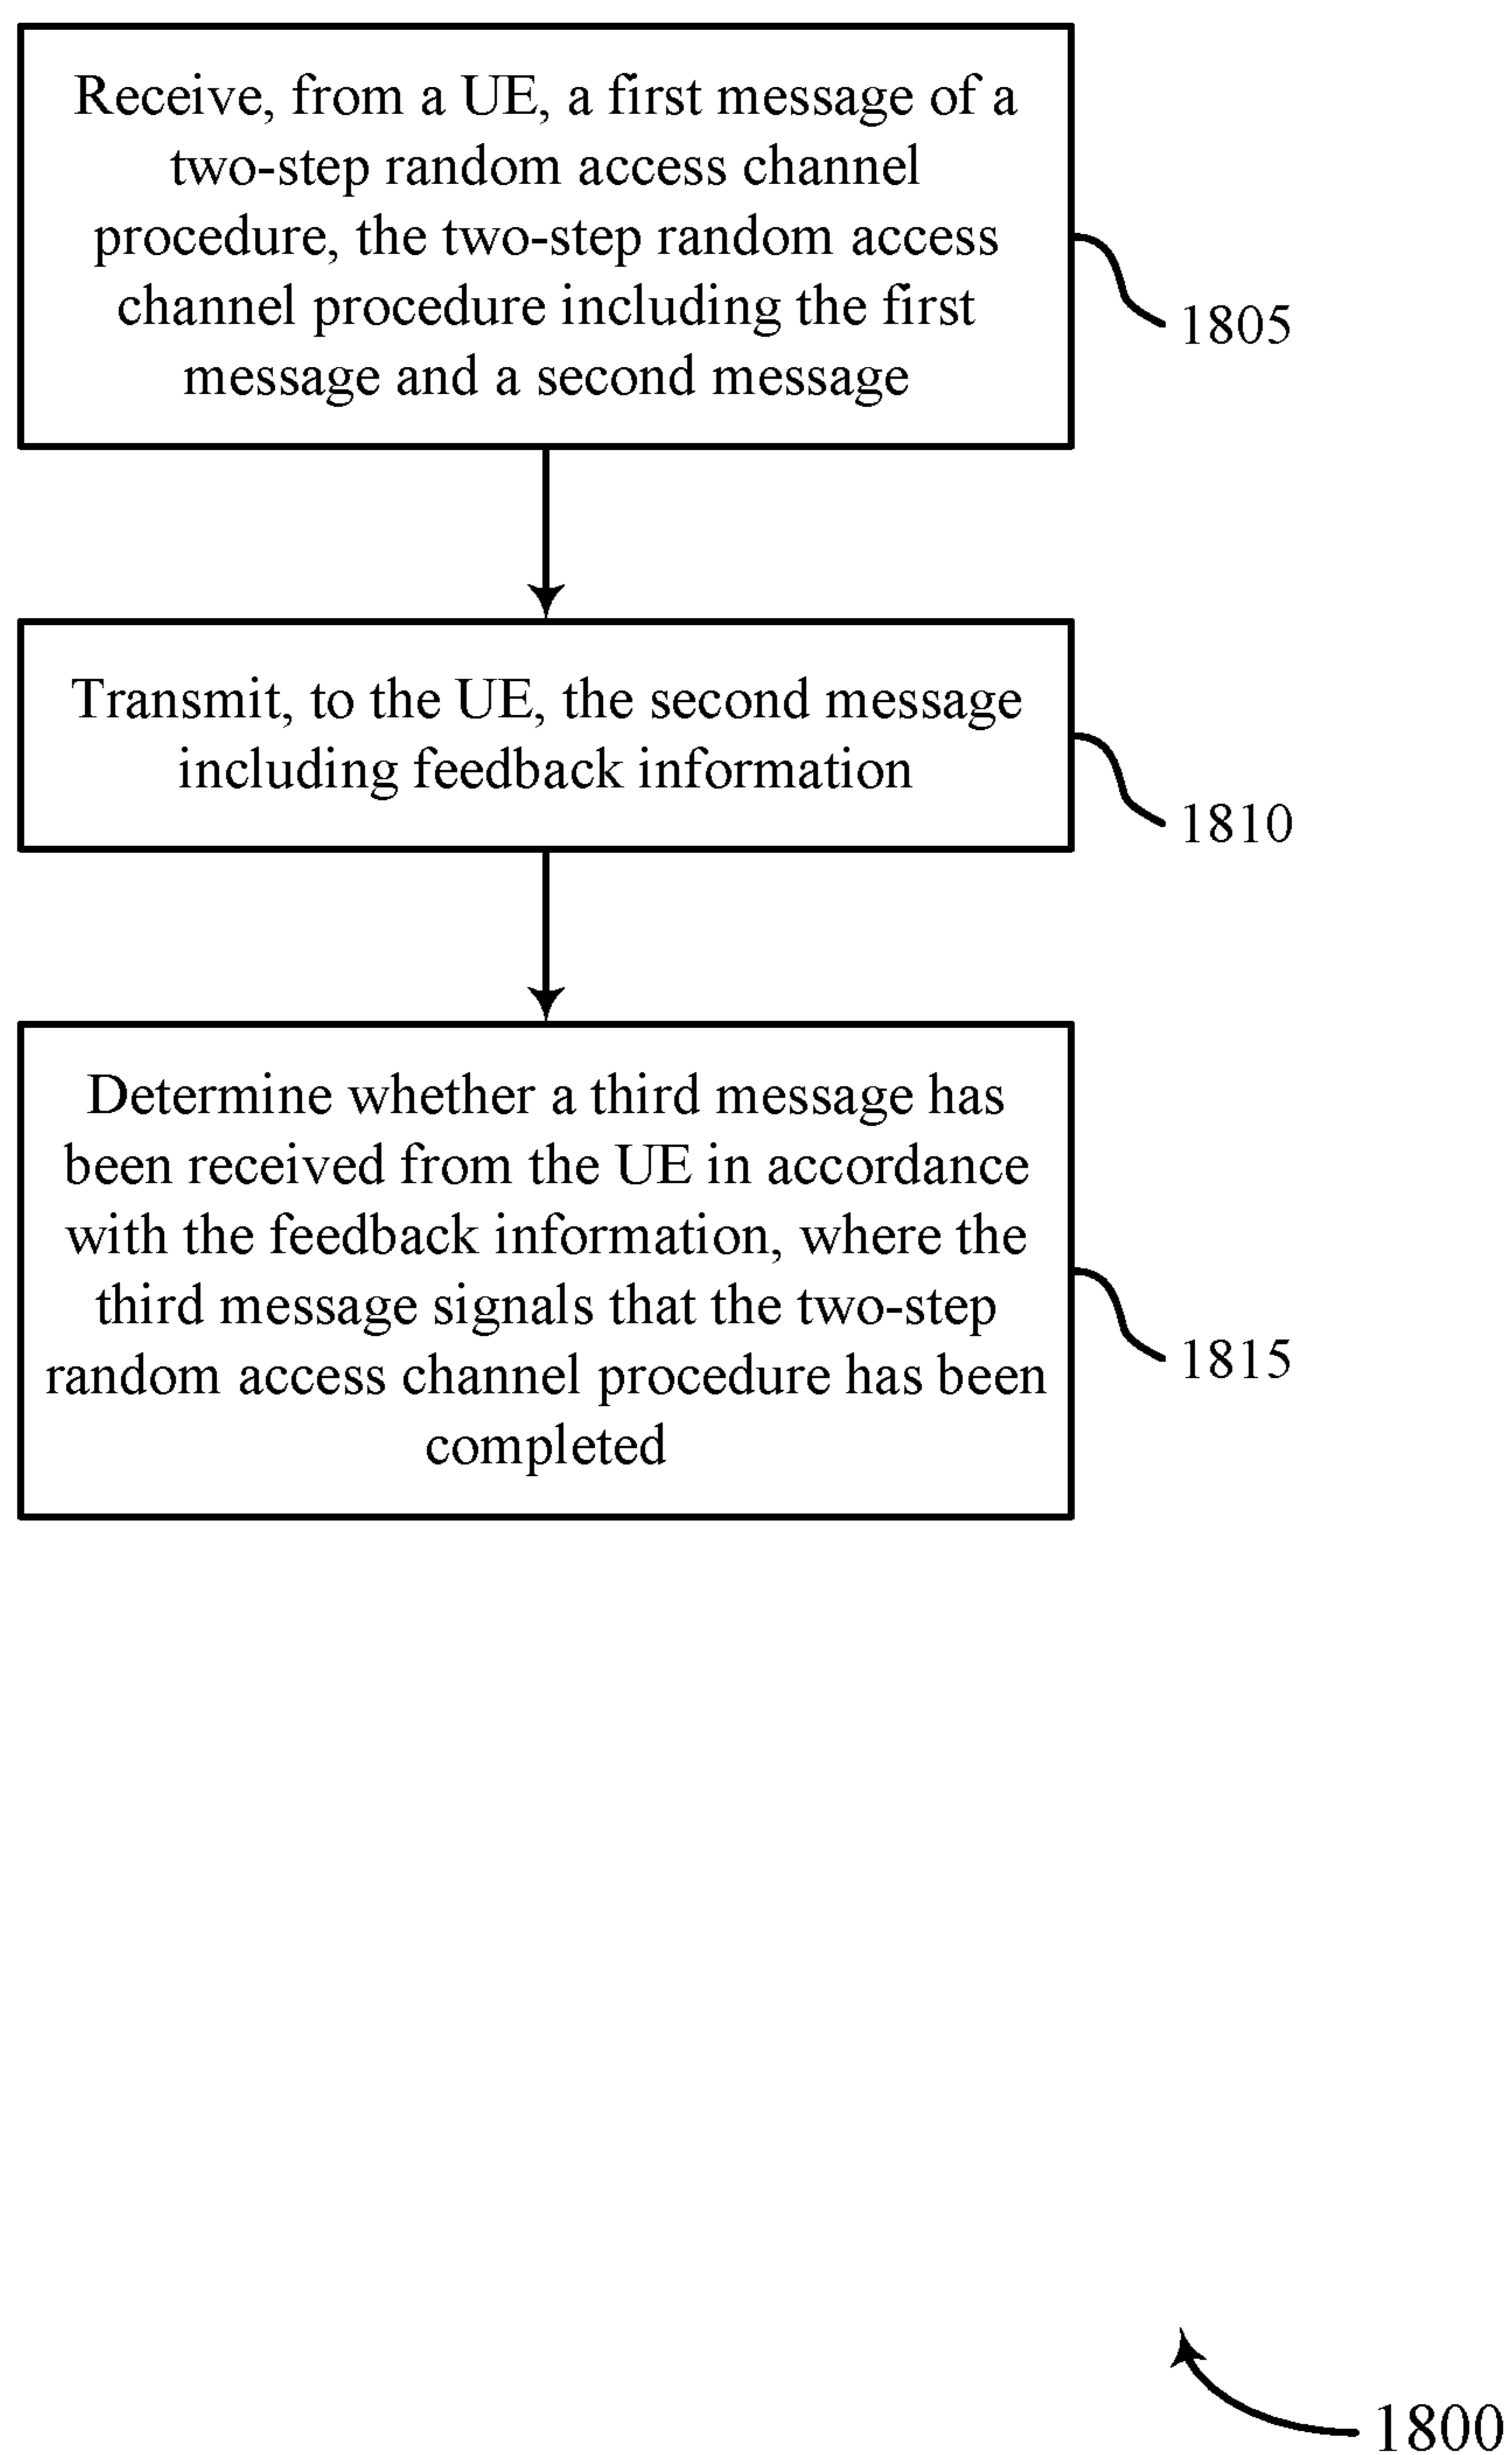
Receive, from a UE, a first message of a two-step random access channel procedure, the two-step random access channel procedure including the first message and a second message

1805

Transmit, to the UE, the second message including feedback information

1810

Determine whether a third message has been received from the UE in accordance with the feedback information, where the third message signals that the two-step random access channel procedure has been completed

1815

1800